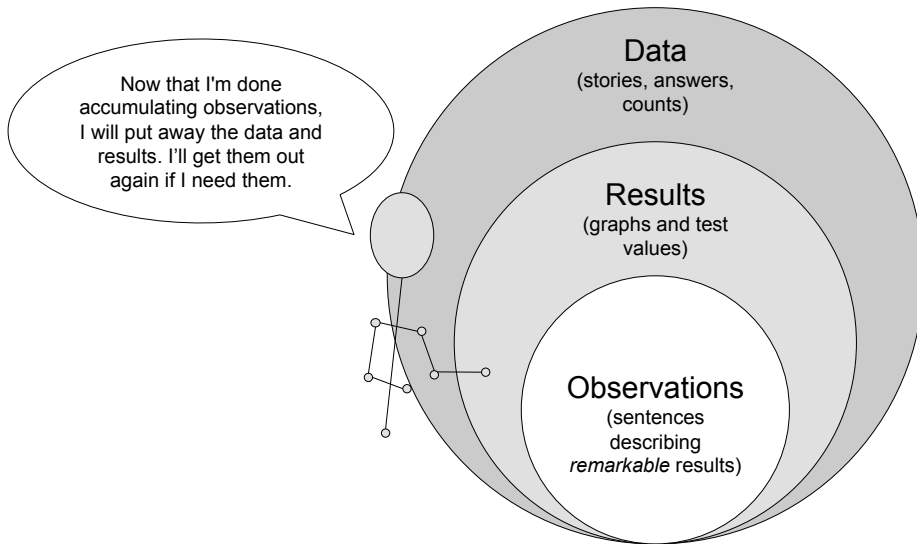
Now that I'm done accumulating observations, I will put away the data and results. I'll get them out again if I need them.

Data
(stories, answers, counts)

Results
(graphs and test values)

Observations
(sentences describing *remarkable* results)